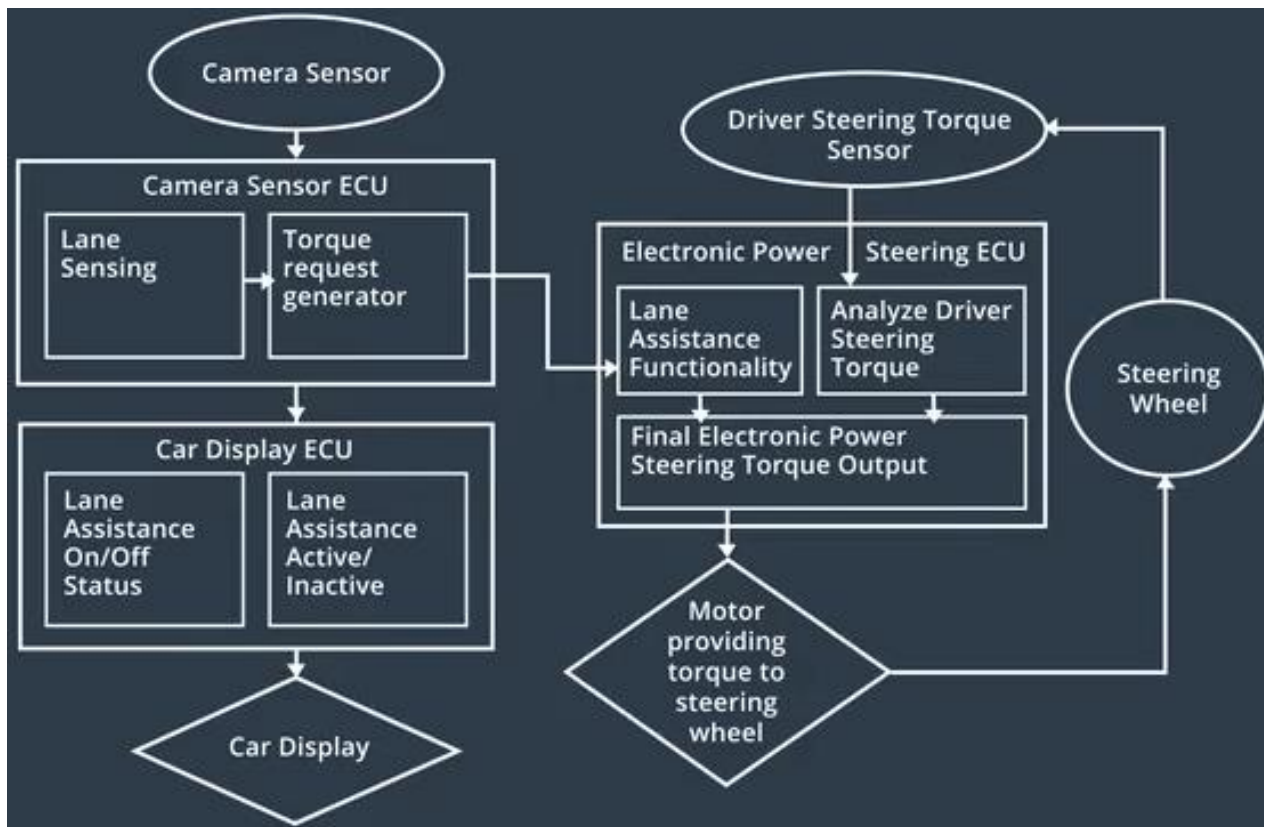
Camera Sensor

Camera Sensor ECU

Lane Sensing

Torque request generator

Car Display ECU

Lane Assistance On/Off Status

Lane Assistance Active/ Inactive

Car Display

Driver Steering Torque Sensor

Electronic Power Steering ECU

Lane Assistance Functionality

Analyze Driver Steering Torque

Final Electronic Power Steering Torque Output

Motor providing torque to steering wheel

Steering Wheel